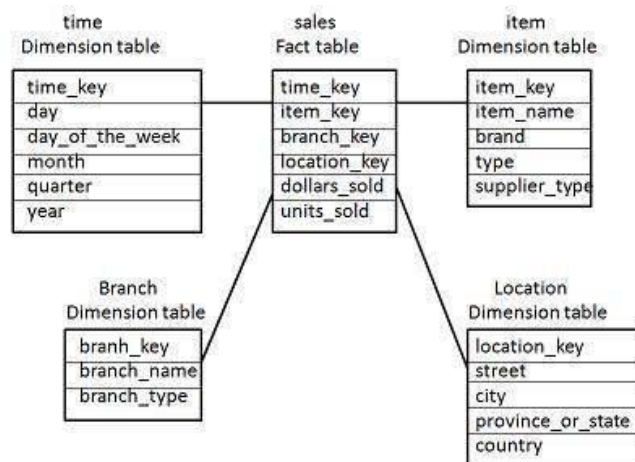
time
Dimension table

time_key
day
day_of_the_week
month
quarter
year

sales
Fact table

time_key
item_key
branch_key
location_key
dollars_sold
units_sold

item
Dimension table

item_key
item_name
brand
type
supplier_type

Branch
Dimension table

branh_key
branch_name
branch_type

Location
Dimension table

location_key
street
city
province_or_state
country